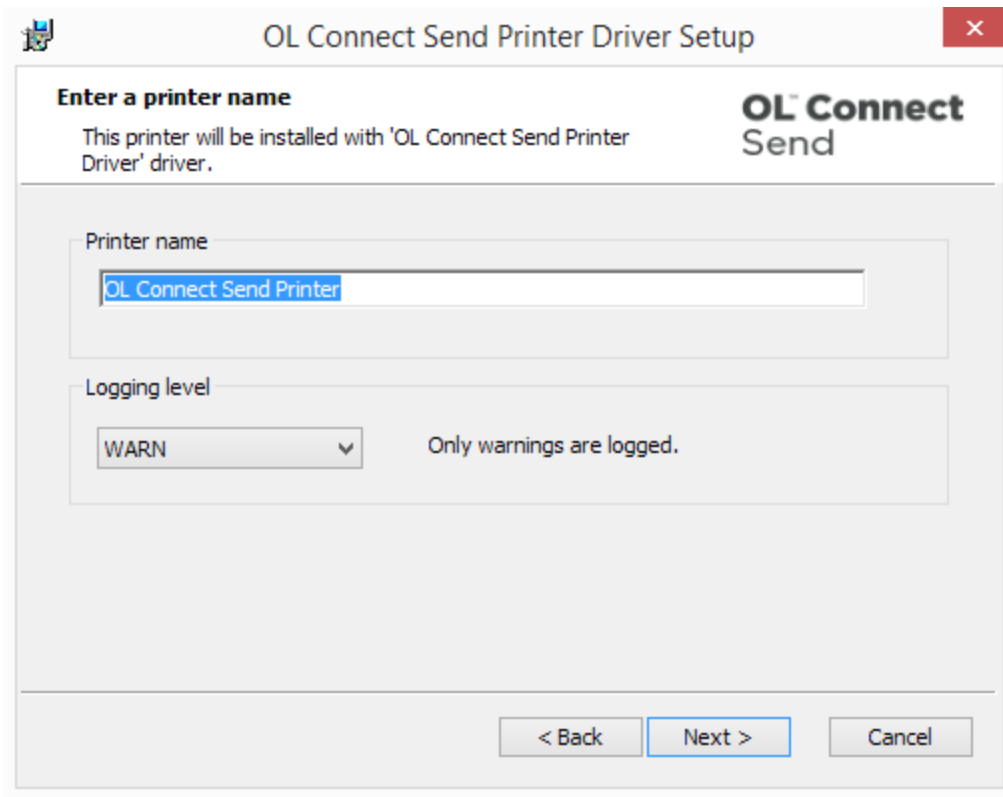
OL Connect Send Printer Driver Setup

Enter a printer name

This printer will be installed with 'OL Connect Send Printer Driver' driver.

OL Connect Send

Printer name

OL Connect Send Printer

Logging level

WARN

Only warnings are logged.

< Back

Next >

Cancel